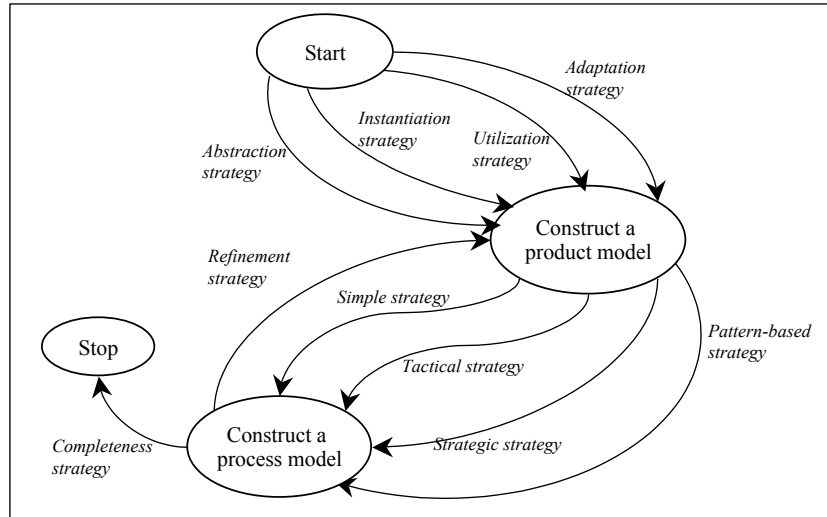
Start

Adaptation strategy

Instantiation strategy

Utilization strategy

Abstraction strategy

Refinement strategy

Construct a product model

Simple strategy

Stop

Pattern-based strategy

Tactical strategy

Completeness strategy

Construct a process model

Strategic strategy